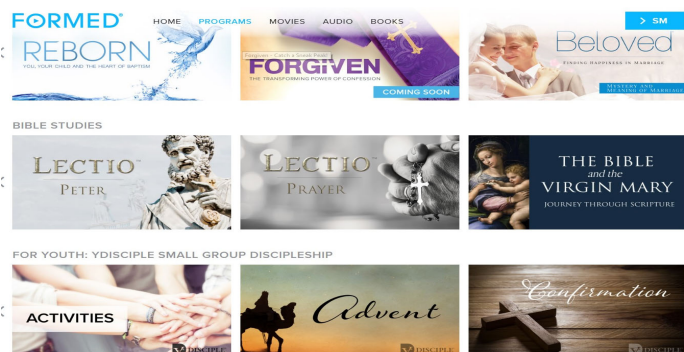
FORMED®

HOME PROGRAMS MOVIES AUDIO BOOKS

SM

REBORN
YOU, YOUR CHILD AND THE HEART OF BAPTISM

Forgiven - Catch a Sneak Peek!
FORGIVEN
THE TRANSFORMING POWER OF CONFESSION
COMING SOON

Beloved
FINDING HAPPINESS IN MARRIAGE
MYSTERY AND MEANING OF MARRIAGE

BIBLE STUDIES

LECTIO™
PETER

LECTIO™
PRAYER

THE BIBLE and the VIRGIN MARY
JOURNEY THROUGH SCRIPTURE

FOR YOUTH: YDISCIPLE SMALL GROUP DISCIPLESHIP

ACTIVITIES
DISCIPLE

Advent
DISCIPLE

Confirmation
DISCIPLE